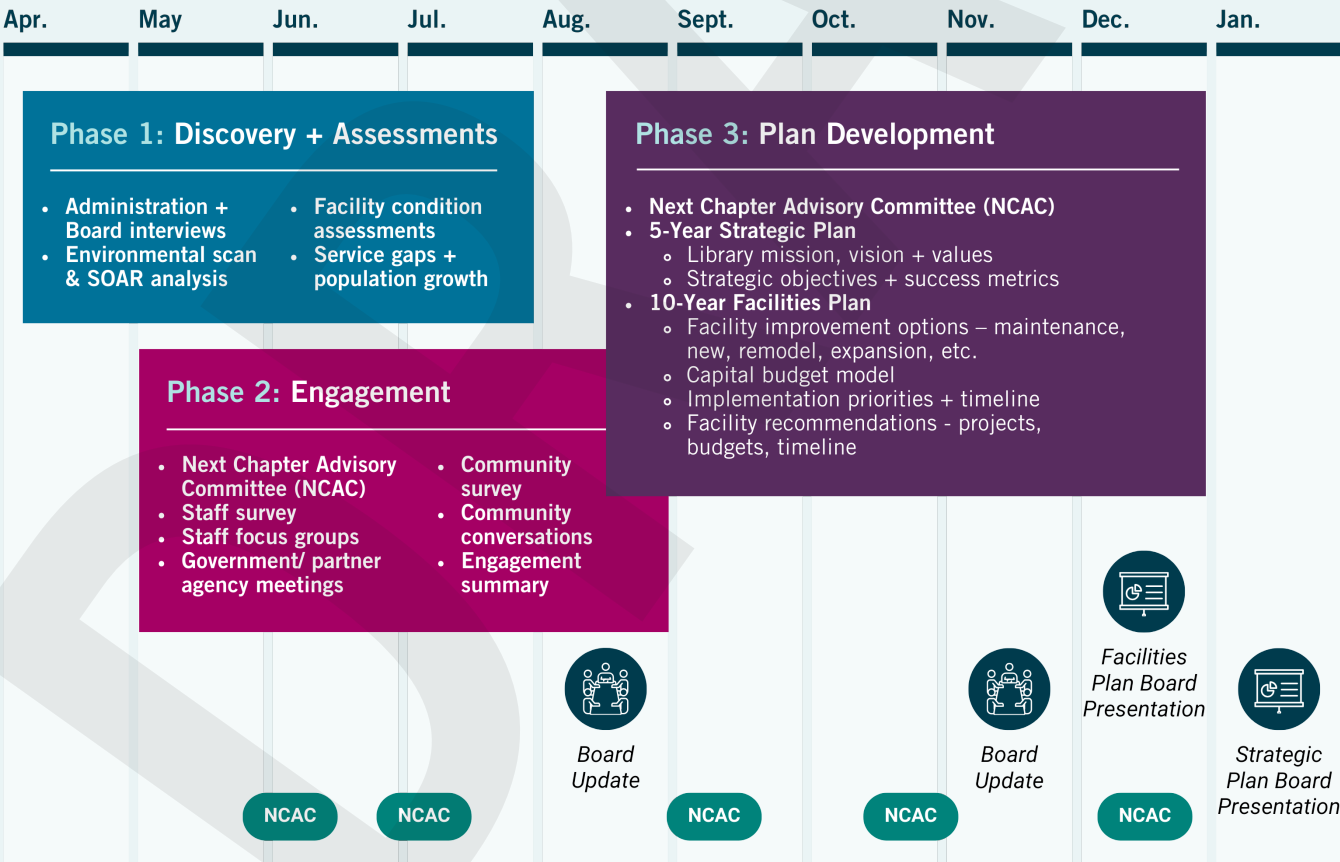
Apr. May Jun. Jul. Aug. Sept. Oct. Nov. Dec. Jan.

Phase 1: Discovery + Assessments

- Administration + Board interviews
- Environmental scan & SOAR analysis
- Facility condition assessments
- Service gaps + population growth

Phase 2: Engagement

- Next Chapter Advisory Committee (NCAC)
- Staff survey
- Staff focus groups
- Government/ partner agency meetings
- Community survey
- Community conversations
- Engagement summary

Phase 3: Plan Development

- Next Chapter Advisory Committee (NCAC)
- 5-Year Strategic Plan
  - Library mission, vision + values
  - Strategic objectives + success metrics
- 10-Year Facilities Plan
  - Facility improvement options – maintenance, new, remodel, expansion, etc.
  - Capital budget model
  - Implementation priorities + timeline
  - Facility recommendations - projects, budgets, timeline

Board Update

Board Update

Facilities Plan Board Presentation

Strategic Plan Board Presentation

NCAC NCAC NCAC NCAC NCAC